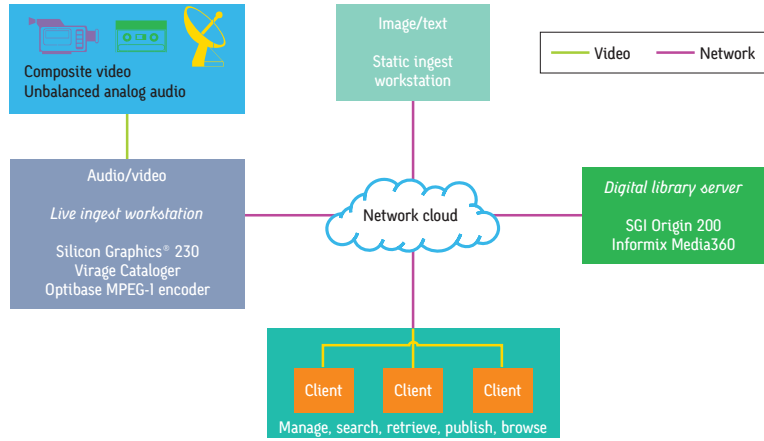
Composite video
Unbalanced analog audio

Image/text

Static ingest workstation

Video
Network

Audio/video

*Live ingest workstation*

Silicon Graphics® 230
Virage Cataloger
Optibase MPEG-I encoder

Network cloud

*Digital library server*

SGI Origin 200
Informix Media360

Client
Client
Client

Manage, search, retrieve, publish, browse